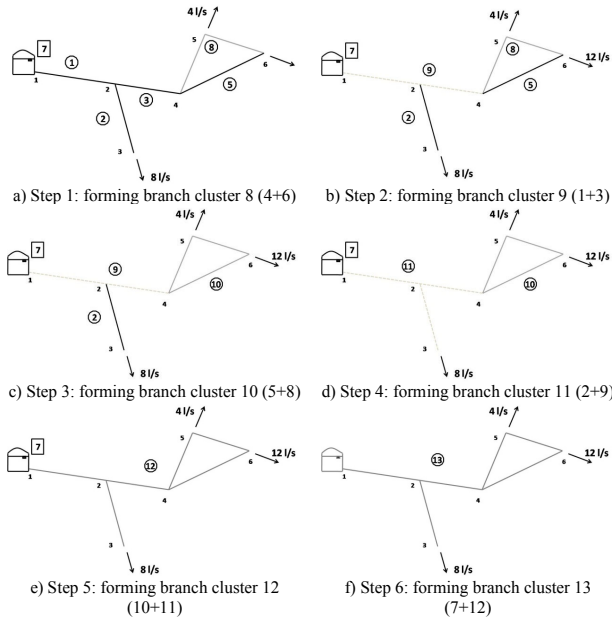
4 l/s
7
1
8
5
1
2
3
5
4
6
2
3
8 l/s

a) Step 1: forming branch cluster 8 (4+6)

4 l/s
7
5
8
12 l/s
1
9
6
2
5
4
2
3
8 l/s

b) Step 2: forming branch cluster 9 (1+3)

4 l/s
7
5
12 l/s
1
9
6
2
10
4
2
3
8 l/s

c) Step 3: forming branch cluster 10 (5+8)

4 l/s
7
5
12 l/s
11
1
6
2
10
4
3
8 l/s

d) Step 4: forming branch cluster 11 (2+9)

4 l/s
7
5
12 l/s
12
1
6
2
4
3
8 l/s

e) Step 5: forming branch cluster 12 (10+11)

4 l/s
5
13
12 l/s
1
6
2
4
3
8 l/s

f) Step 6: forming branch cluster 13 (7+12)